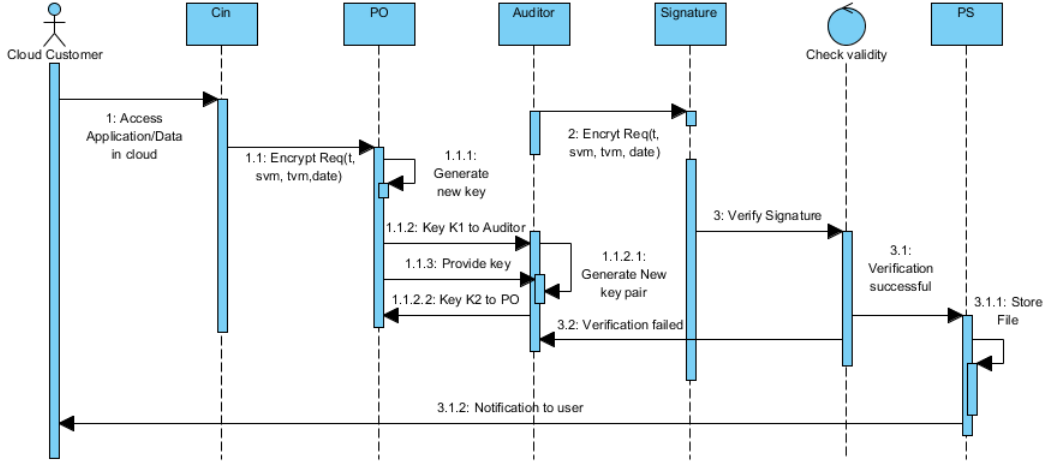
Cloud Customer

Cin

PO

Auditor

Signature

Check validity

PS

1: Access Application/Data in cloud

1.1: Encrypt Req(t, svm, tvm,date)

1.1.1: Generate new key

2: Encryt Req(t, svm, tvm, date)

1.1.2: Key K1 to Auditor

3: Verify Signature

1.1.3: Provide key

1.1.2.1: Generate New key pair

3.1: Verification successful

1.1.2.2: Key K2 to PO

3.1.1: Store File

3.2: Verification failed

3.1.2: Notification to user